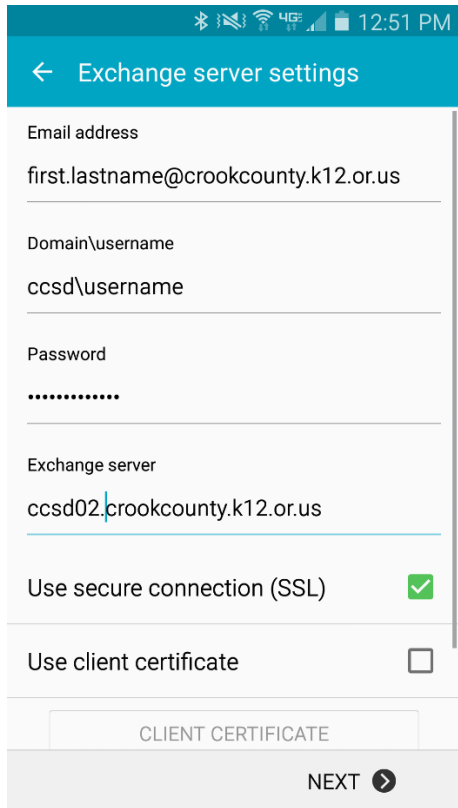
4G 12:51 PM

← Exchange server settings

Email address

first.lastname@crookcounty.k12.or.us

Domain\username

ccsd\username

Password

•••••••••••••

Exchange server

ccsd02.crookcounty.k12.or.us

Use secure connection (SSL)

Use client certificate

CLIENT CERTIFICATE

NEXT